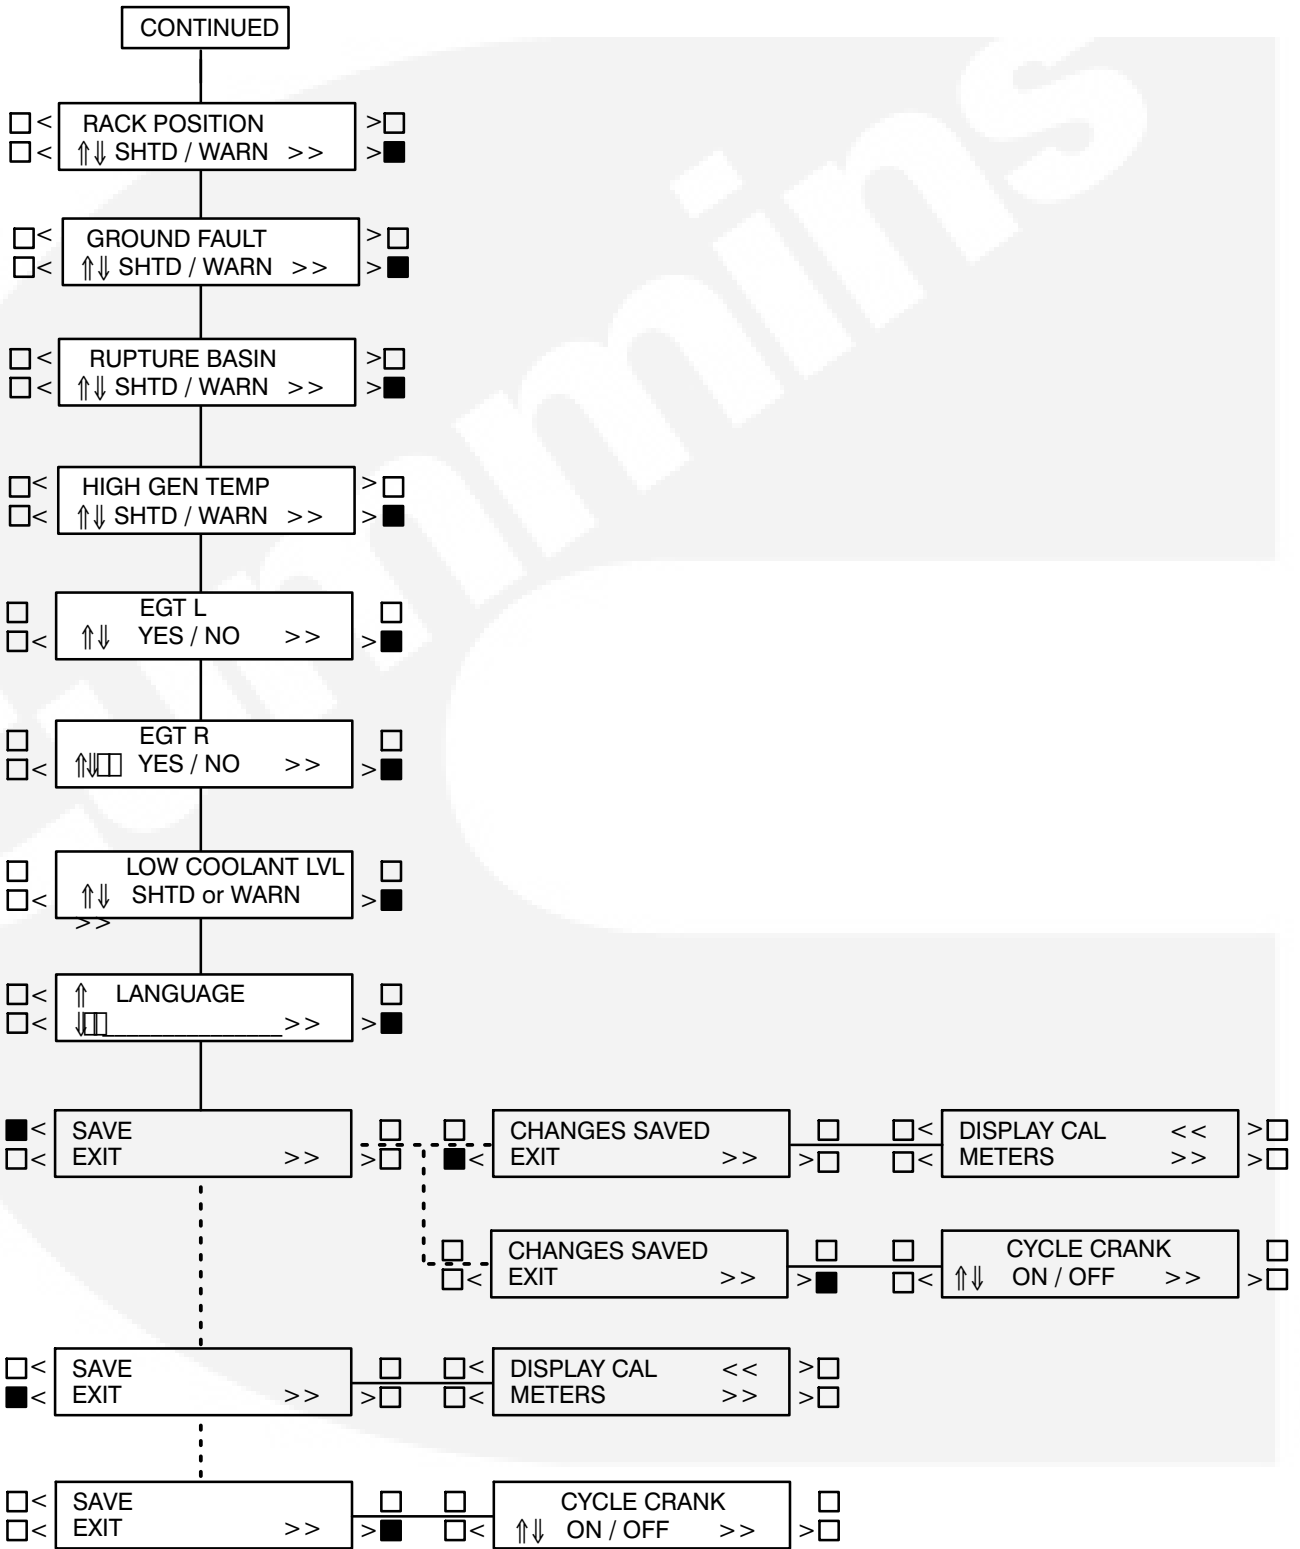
CONTINUED

RACK POSITION
⇑⇓ SHTD / WARN >>

GROUND FAULT
⇑⇓ SHTD / WARN >>

RUPTURE BASIN
⇑⇓ SHTD / WARN >>

HIGH GEN TEMP
⇑⇓ SHTD / WARN >>

EGT L
⇑⇓ YES / NO >>

EGT R
⇑⇓ YES / NO >>

LOW COOLANT LVL
⇑⇓ SHTD or WARN >>

⇑ LANGUAGE
⇓ >>

SAVE
EXIT >>

CHANGES SAVED
EXIT >>

DISPLAY CAL <<
METERS >>

CHANGES SAVED
EXIT >>

CYCLE CRANK
⇑⇓ ON / OFF >>

SAVE
EXIT >>

DISPLAY CAL <<
METERS >>

SAVE
EXIT >>

CYCLE CRANK
⇑⇓ ON / OFF >>